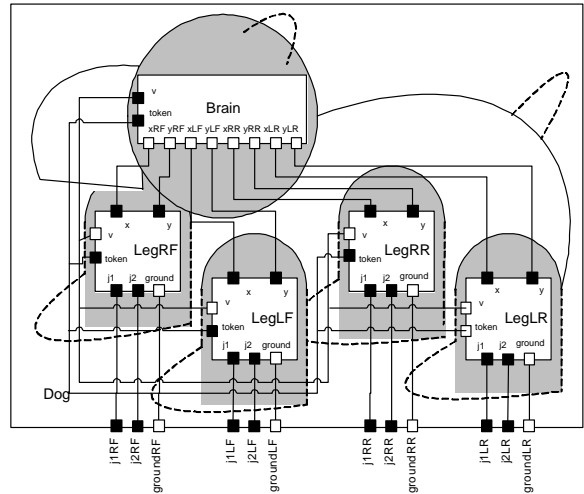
v
token
Brain
xRF yRF xLF yLF xRR yRR xLR yLR

x
y
v
token
LegRF
j1 j2 ground

x
y
v
token
LegLF
j1 j2 ground

x
y
v
token
LegRR
j1 j2 ground

x
y
v
token
LegLR
j1 j2 ground

Dog

j1RF
j2RF
groundRF
j1LF
j2LF
groundLF
j1RR
j2RR
groundRR
j1LR
j2LR
groundLR